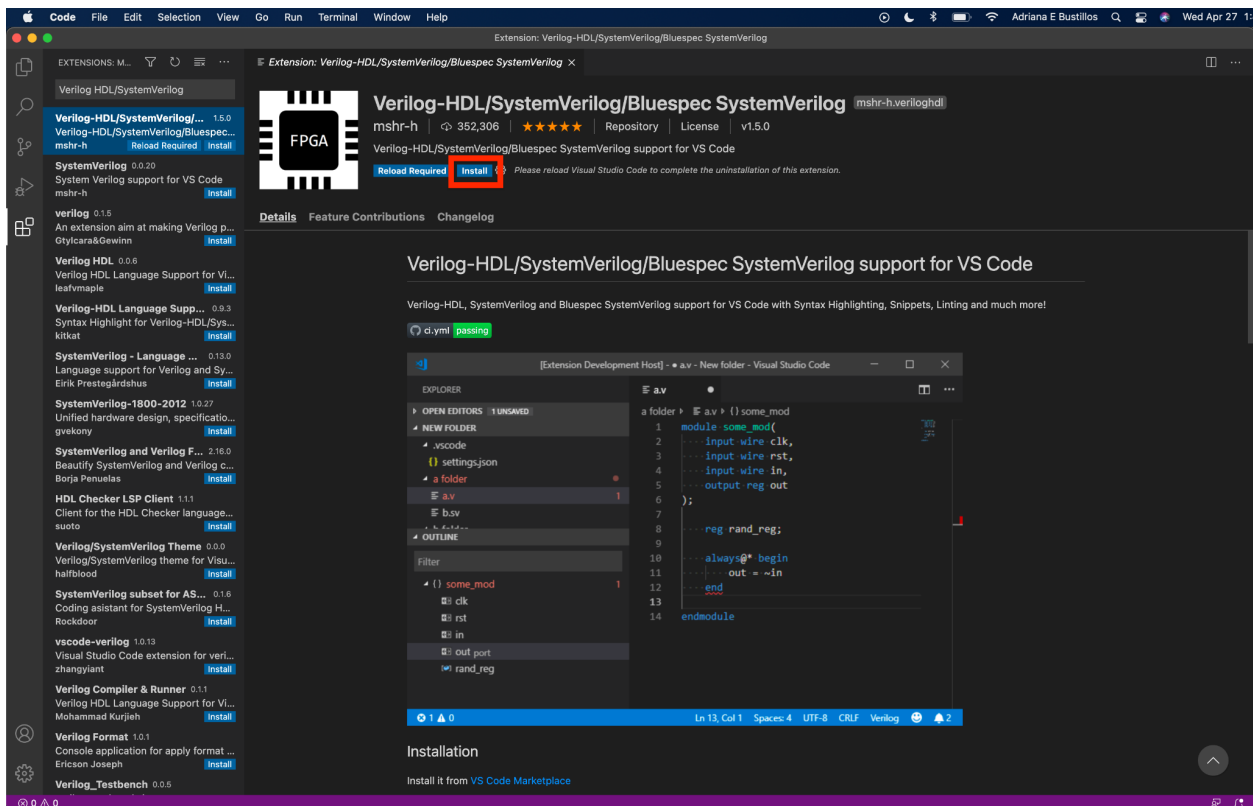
Code File Edit Selection View Go Run Terminal Window Help
Adriana E Bustillos Wed Apr 27 1:
Extension: Verilog-HDL/SystemVerilog/Bluespec SystemVerilog

EXTENSIONS: M... ...
Verilog HDL/SystemVerilog

Verilog-HDL/SystemVerilog/... 1.5.0
Verilog-HDL/SystemVerilog/Bluespec...
mshr-h Reload Required Install

SystemVerilog 0.0.20
System Verilog support for VS Code
mshr-h Install

verilog 0.1.5
An extension aim at making Verilog p...
Gtylcara&Gewinn Install

Verilog HDL 0.0.6
Verilog HDL Language Support for Vi...
leafvmaple Install

Verilog-HDL Language Supp... 0.9.3
Syntax Highlight for Verilog-HDL/Sys...
kitkat Install

SystemVerilog - Language ... 0.13.0
Language support for Verilog and Sy...
Eirik Prestegårdshus Install

SystemVerilog-1800-2012 1.0.27
Unified hardware design, specificatio...
gvekony Install

SystemVerilog and Verilog F... 2.16.0
Beautify SystemVerilog and Verilog c...
Borja Penuelas Install

HDL Checker LSP Client 1.1.1
Client for the HDL Checker language...
suoto Install

Verilog/SystemVerilog Theme 0.0.0
Verilog/SystemVerilog theme for Visu...
halfblood Install

SystemVerilog subset for AS... 0.1.6
Coding asistant for SystemVerilog H...
Rockdoor Install

vscode-verilog 1.0.13
Visual Studio Code extension for veri...
zhangyiant Install

Verilog Compiler & Runner 0.1.1
Verilog HDL Language Support for Vi...
Mohammad Kurjieh Install

Verilog Format 1.0.1
Console application for apply format ...
Ericson Joseph Install

Verilog_Testbench 0.0.5

Extension: Verilog-HDL/SystemVerilog/Bluespec SystemVerilog ×

FPGA
Verilog-HDL/SystemVerilog/Bluespec SystemVerilog mshr-h.veriloghdl
mshr-h | 352,306 | ★★★★★ | Repository | License | v1.5.0
Verilog-HDL/SystemVerilog/Bluespec SystemVerilog support for VS Code
Reload Required Install Please reload Visual Studio Code to complete the uninstallation of this extension.

Details Feature Contributions Changelog

Verilog-HDL/SystemVerilog/Bluespec SystemVerilog support for VS Code

Verilog-HDL, SystemVerilog and Bluespec SystemVerilog support for VS Code with Syntax Highlighting, Snippets, Linting and much more!

ci.yml passing

[Extension Development Host] - ● a.v - New folder - Visual Studio Code
EXPLORER
OPEN EDITORS 1 UNSAVED
NEW FOLDER
.vscode
settings.json
a folder
a.v 1
b.sv
OUTLINE
Filter
{} some_mod 1
clk
rst
in
out port
rand_reg

a.v ●
a folder > a.v > {} some_mod
1 module some_mod(
2 input wire clk,
3 input wire rst,
4 input wire in,
5 output reg out
6 );
7
8 reg rand_reg;
9
10 always@* begin
11 out = ~in
12 end
13
14 endmodule

⊗ 1 ⚠ 0 Ln 13, Col 1 Spaces: 4 UTF-8 CRLF Verilog 2

Installation

Install it from VS Code Marketplace

⊗ 0 ⚠ 0